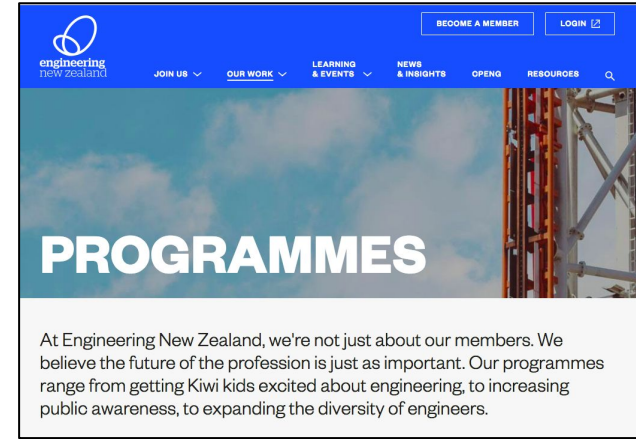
engineering
new zealand

BECOME A MEMBER

LOGIN

JOIN US

OUR WORK

LEARNING & EVENTS

NEWS & INSIGHTS

CPENG

RESOURCES

PROGRAMMES

At Engineering New Zealand, we're not just about our members. We believe the future of the profession is just as important. Our programmes range from getting Kiwi kids excited about engineering, to increasing public awareness, to expanding the diversity of engineers.